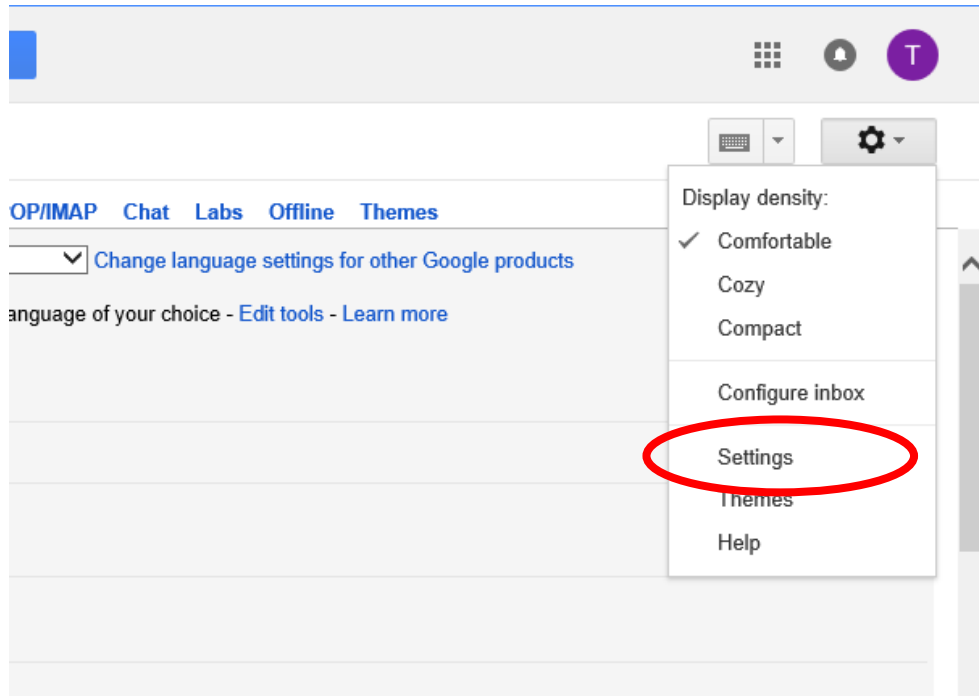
T

OP/IMAP Chat Labs Offline Themes

Change language settings for other Google products

anguage of your choice - Edit tools - Learn more

Display density:

✓ Comfortable

Cozy

Compact

Configure inbox

Settings

Themes

Help